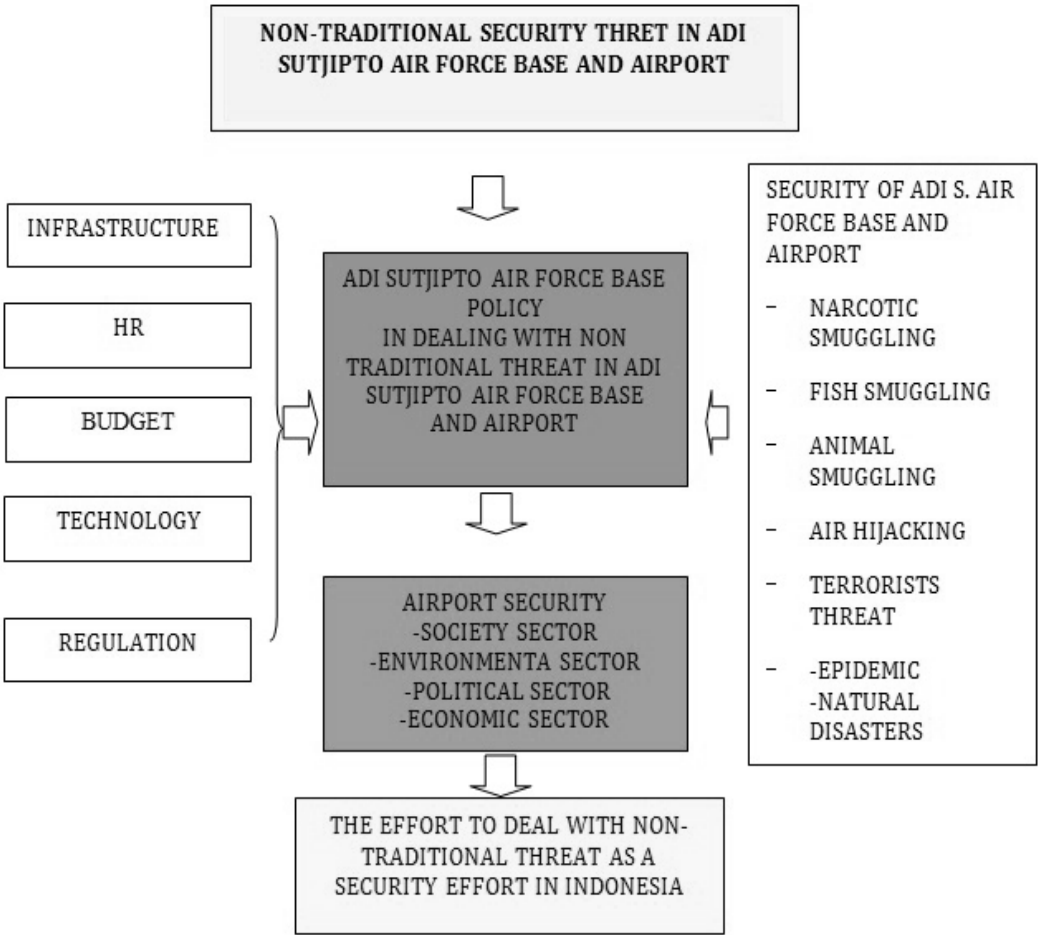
NON-TRADITIONAL SECURITY THRET IN ADI SUTJIPTO AIR FORCE BASE AND AIRPORT

INFRASTRUCTURE

HR

BUDGET

TECHNOLOGY

REGULATION

ADI SUTJIPTO AIR FORCE BASE POLICY IN DEALING WITH NON TRADITIONAL THREAT IN ADI SUTJIPTO AIR FORCE BASE AND AIRPORT

SECURITY OF ADI S. AIR FORCE BASE AND AIRPORT

– NARCOTIC SMUGGLING
– FISH SMUGGLING
– ANIMAL SMUGGLING
– AIR HIJACKING
– TERRORISTS THREAT
– -EPIDEMIC -NATURAL DISASTERS

AIRPORT SECURITY
-SOCIETY SECTOR
-ENVIRONMENTA SECTOR
-POLITICAL SECTOR
-ECONOMIC SECTOR

THE EFFORT TO DEAL WITH NON-TRADITIONAL THREAT AS A SECURITY EFFORT IN INDONESIA